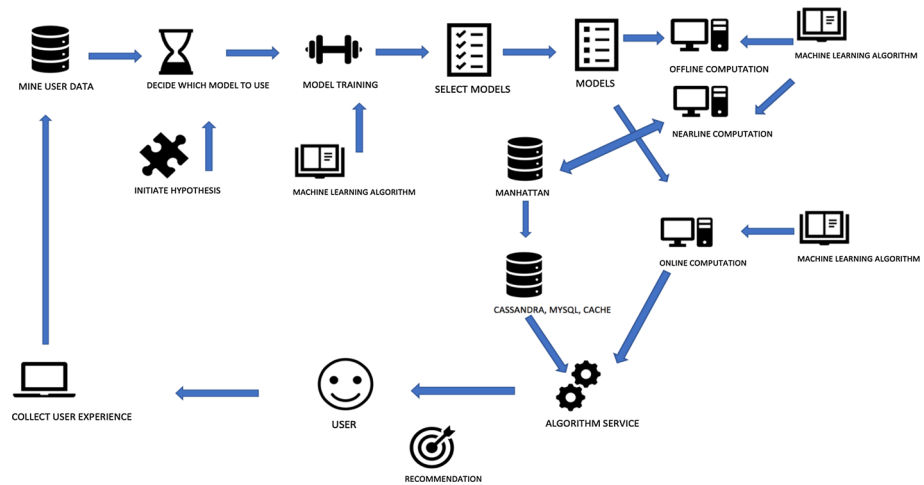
MINE USER DATA

DECIDE WHICH MODEL TO USE

MODEL TRAINING

SELECT MODELS

MODELS

OFFLINE COMPUTATION

MACHINE LEARNING ALGORITHM

NEARLINE COMPUTATION

INITIATE HYPOTHESIS

MACHINE LEARNING ALGORITHM

MANHATTAN

ONLINE COMPUTATION

MACHINE LEARNING ALGORITHM

CASSANDRA, MYSQL, CACHE

COLLECT USER EXPERIENCE

USER

ALGORITHM SERVICE

RECOMMENDATION